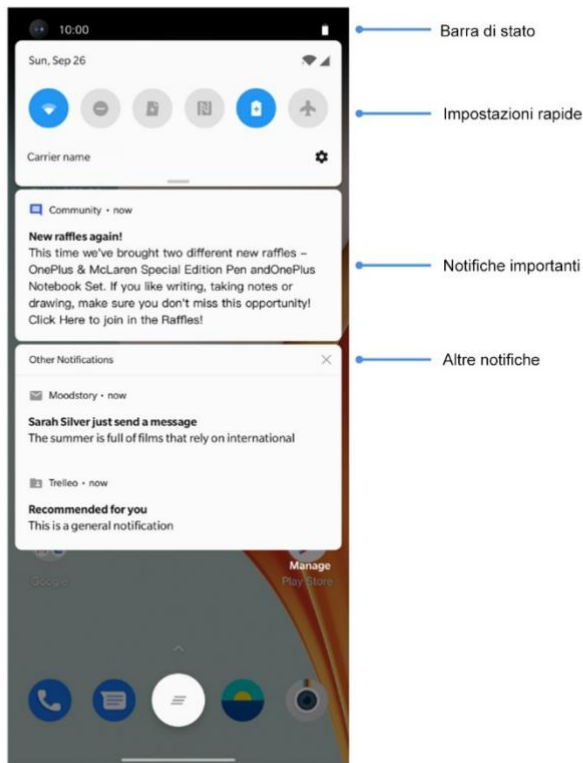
10:00

Barra di stato

Sun, Sep 26

Impostazioni rapide

Carrier name

Community • now

New raffles again!
This time we've brought two different new raffles – OnePlus & McLaren Special Edition Pen andOnePlus Notebook Set. If you like writing, taking notes or drawing, make sure you don't miss this opportunity! Click Here to join in the Raffles!

Notifiche importanti

Other Notifications

Altre notifiche

Moodstory • now

Sarah Silver just send a message
The summer is full of films that rely on international

Trelleo • now

Recommended for you
This is a general notification

Google

Manage
Play Store